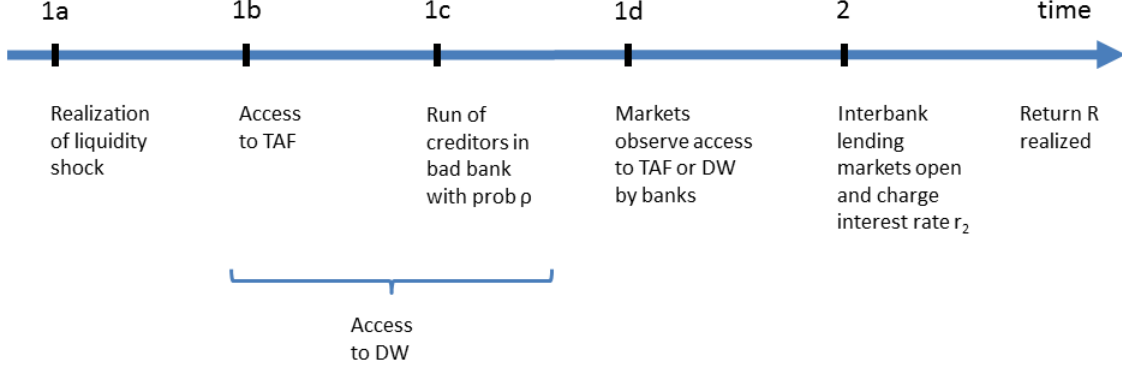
1a 1b 1c 1d 2 time

Realization of liquidity shock

Access to TAF

Run of creditors in bad bank with prob $\rho$

Markets observe access to TAF or DW by banks

Interbank lending markets open and charge interest rate $r_2$

Return R realized

Access to DW